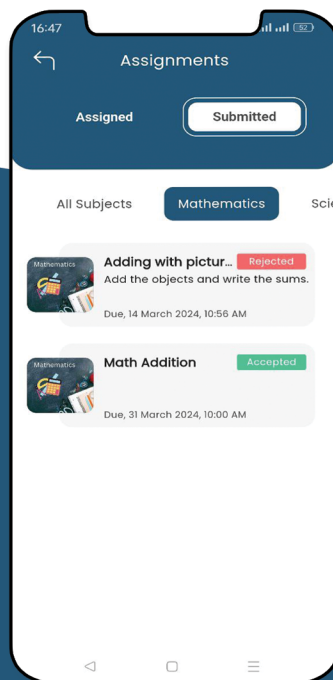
16:47

52

Assignments

Assigned

Submitted

All Subjects

Mathematics

Sci

Mathematics

Adding with pictur...

Rejected

Add the objects and write the sums.

Due, 14 March 2024, 10:56 AM

Mathematics

Math Addition

Accepted

Due, 31 March 2024, 10:00 AM